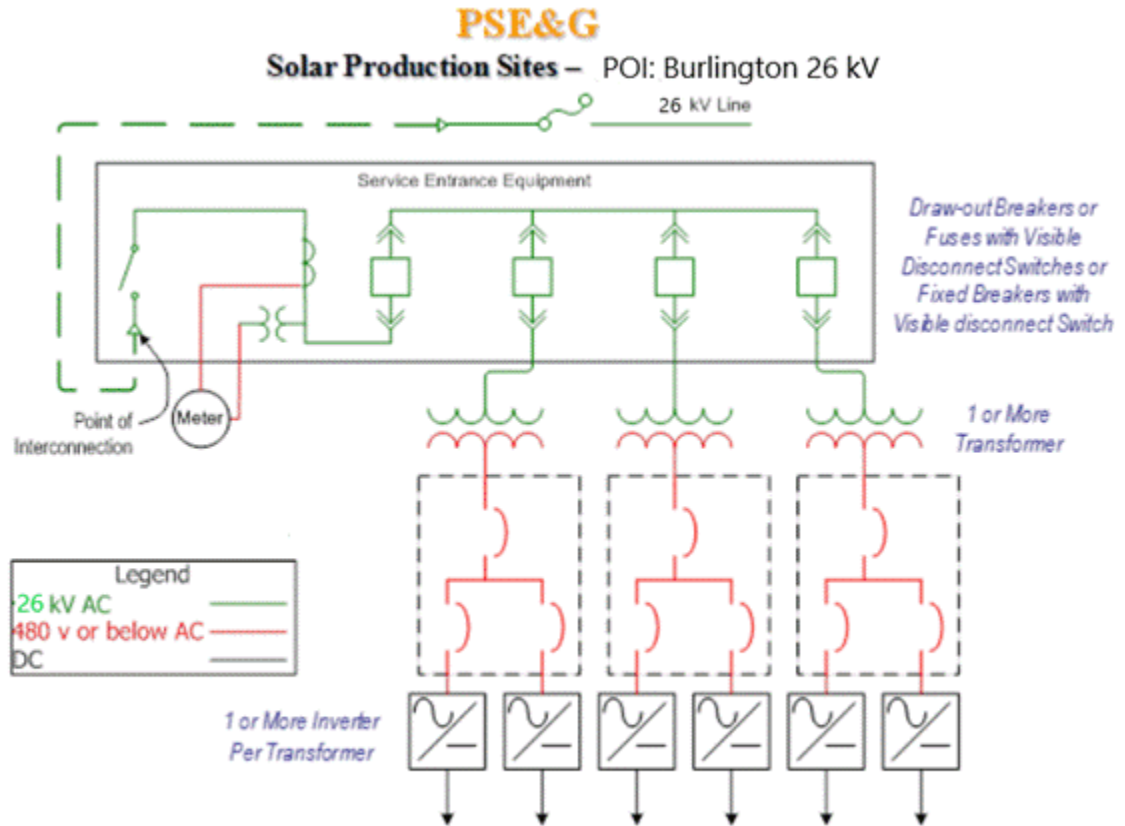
PSE&G

Solar Production Sites – POI: Burlington 26 kV

26 kV Line

Service Entrance Equipment

Draw-out Breakers or Fuses with Visible Disconnect Switches or Fixed Breakers with Visible disconnect Switch

Point of Interconnection

Meter

1 or More Transformer

Legend
26 kV AC
480 v or below AC
DC

1 or More Inverter Per Transformer